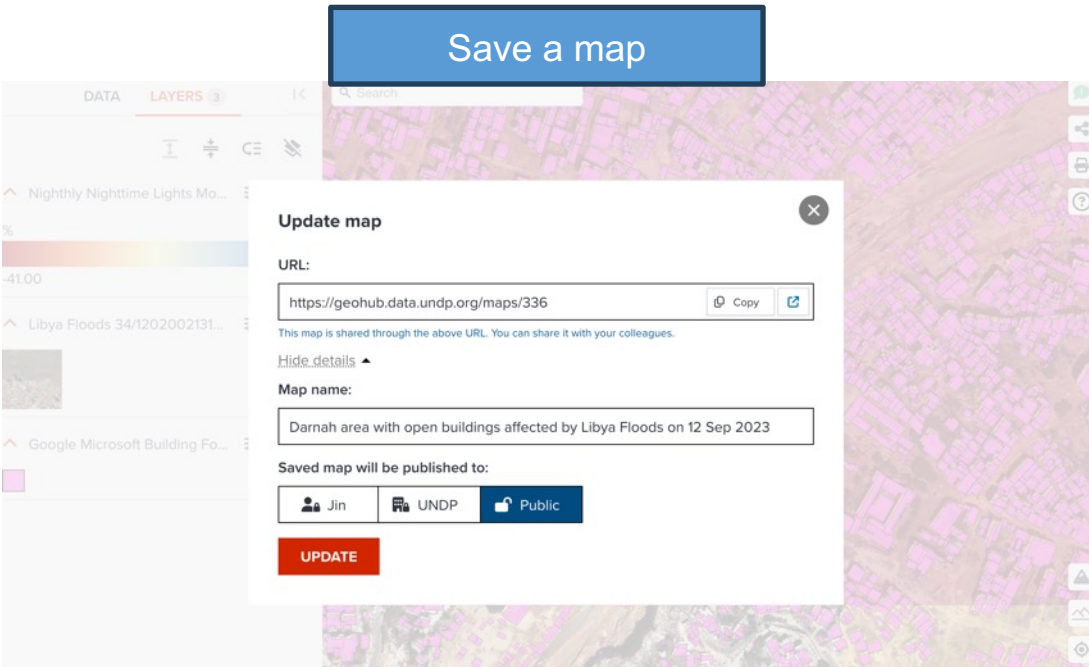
Save a map

DATA LAYERS 3

Search

Nighthly Nighttime Lights Mo...

%

-41.00

Libya Floods 34/1202002131...

Google Microsoft Building Fo...

Update map

URL:

https://geohub.data.undp.org/maps/336 Copy

This map is shared through the above URL. You can share it with your colleagues.

Hide details

Map name:

Darnah area with open buildings affected by Libya Floods on 12 Sep 2023

Saved map will be published to:

Jin UNDP Public

UPDATE